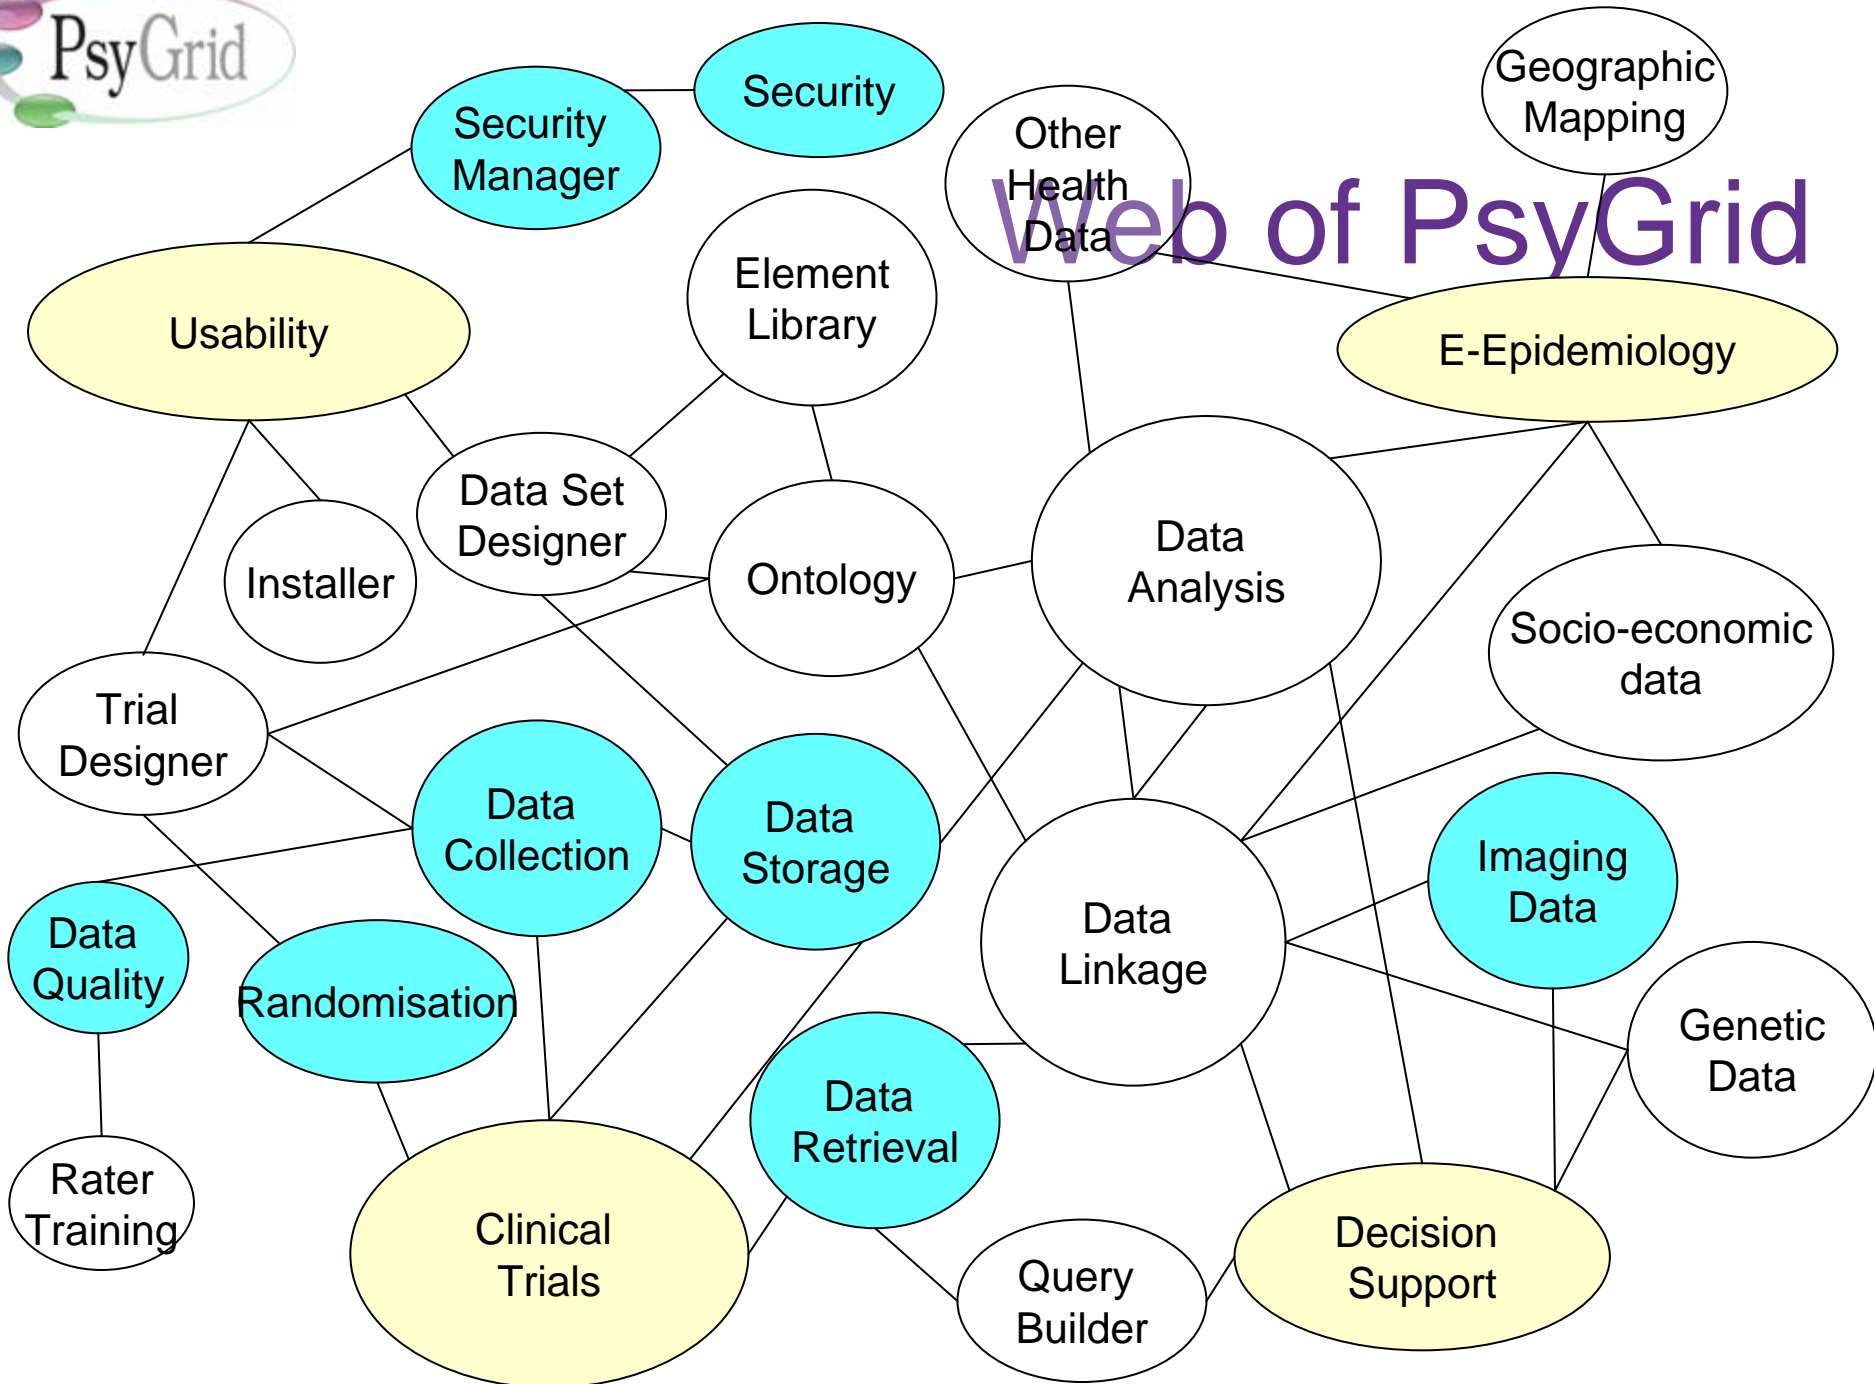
PsyGrid

Web of PsyGrid

Security

Security Manager

Geographic Mapping

Other Health Data

Usability

Element Library

E-Epidemiology

Data Set Designer

Installer

Ontology

Data Analysis

Socio-economic data

Trial Designer

Data Collection

Data Storage

Data Linkage

Imaging Data

Data Quality

Randomisation

Genetic Data

Data Retrieval

Rater Training

Clinical Trials

Query Builder

Decision Support